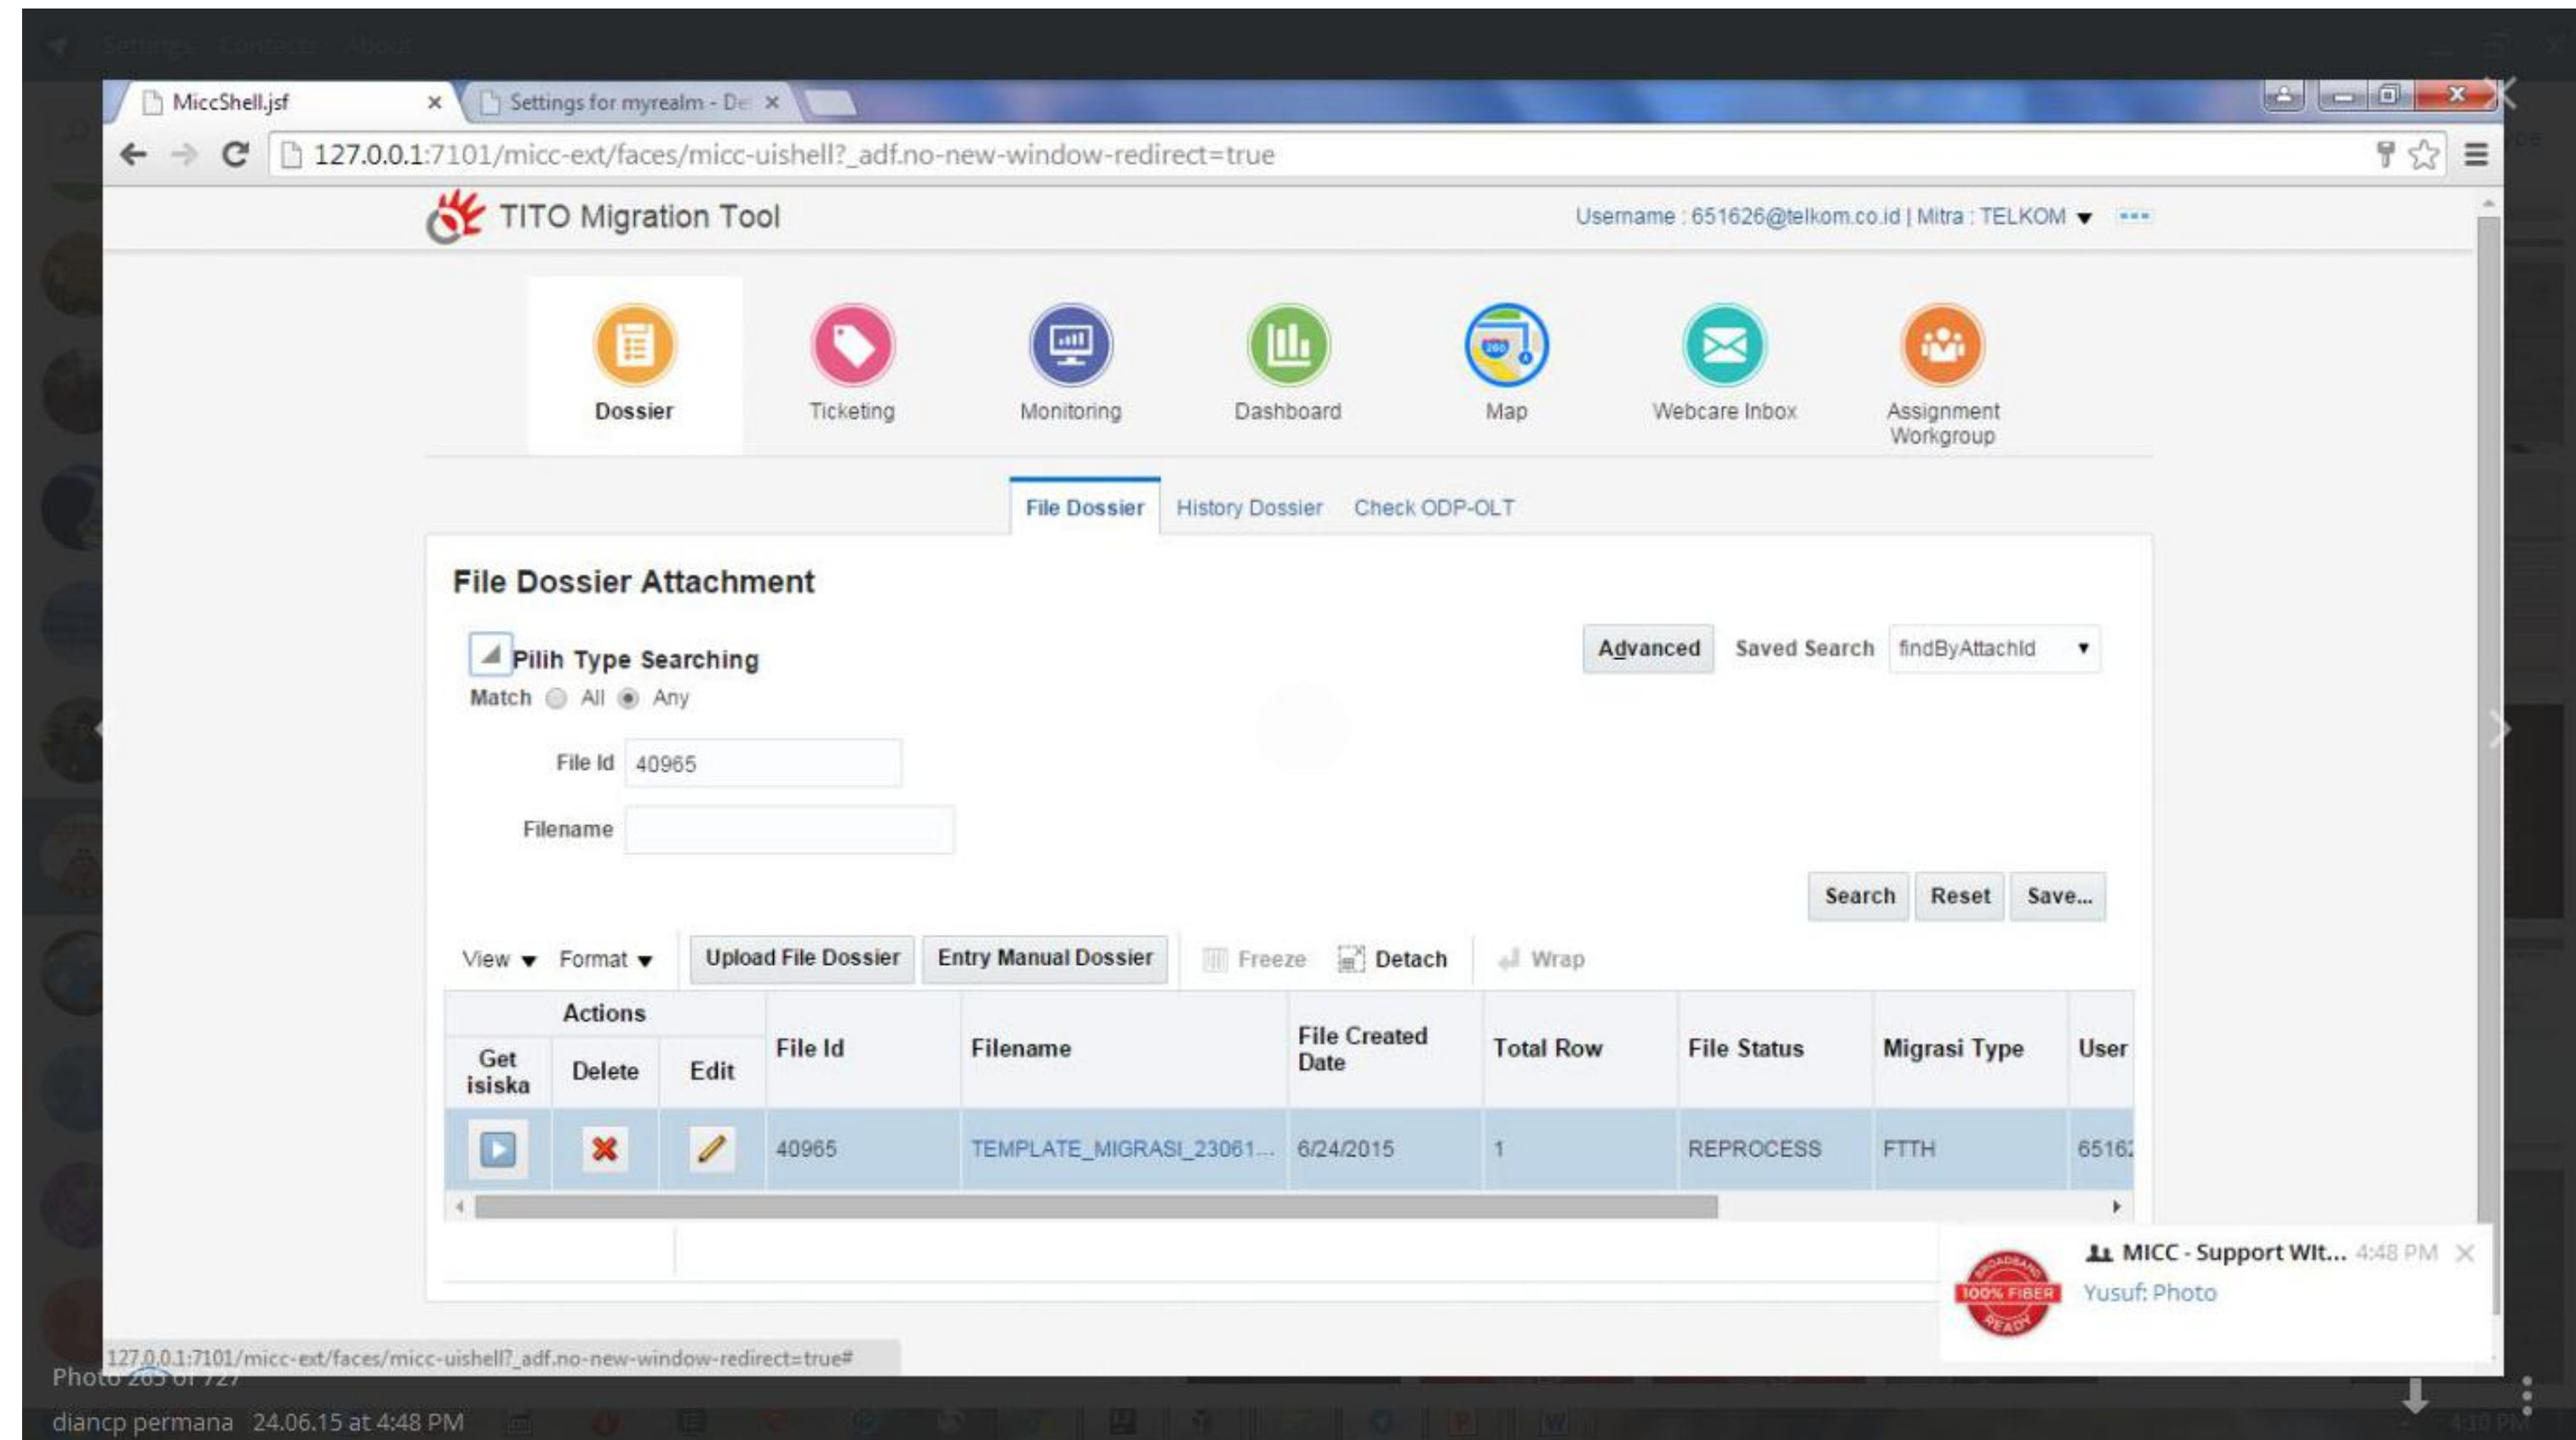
MiccShell.jsf ×
Settings for myrealm - De ×

127.0.0.1:7101/micc-ext/faces/micc-uishell?_adf.no-new-window-redirect=true

TITO Migration Tool

Username : 651626@telkom.co.id | Mitra : TELKOM ▾

Dossier
Ticketing
Monitoring
Dashboard
Map
Webcare Inbox
Assignment Workgroup

File Dossier
History Dossier
Check ODP-OLT

File Dossier Attachment

Pilih Type Searching
Match All Any

Advanced
Saved Search findByAttachId

File Id 40965
Filename

Search
Reset
Save...

View ▾ Format ▾ Upload File Dossier Entry Manual Dossier Freeze Detach Wrap

| Actions | | | File Id | Filename | File Created Date | Total Row | File Status | Migrasi Type | User |
|---|---|---|---|---|---|---|---|---|---|
| Get isiska | Delete | Edit | | | | | | | |
| | | | 40965 | TEMPLATE_MIGRASI_23061... | 6/24/2015 | 1 | REPROCESS | FTTH | 6516 |

MICC - Support Wit... 4:48 PM
Yusuf: Photo

127.0.0.1:7101/micc-ext/faces/micc-uishell?_adf.no-new-window-redirect=true#

Photo 265 of 727
diancp permana 24.06.15 at 4:48 PM